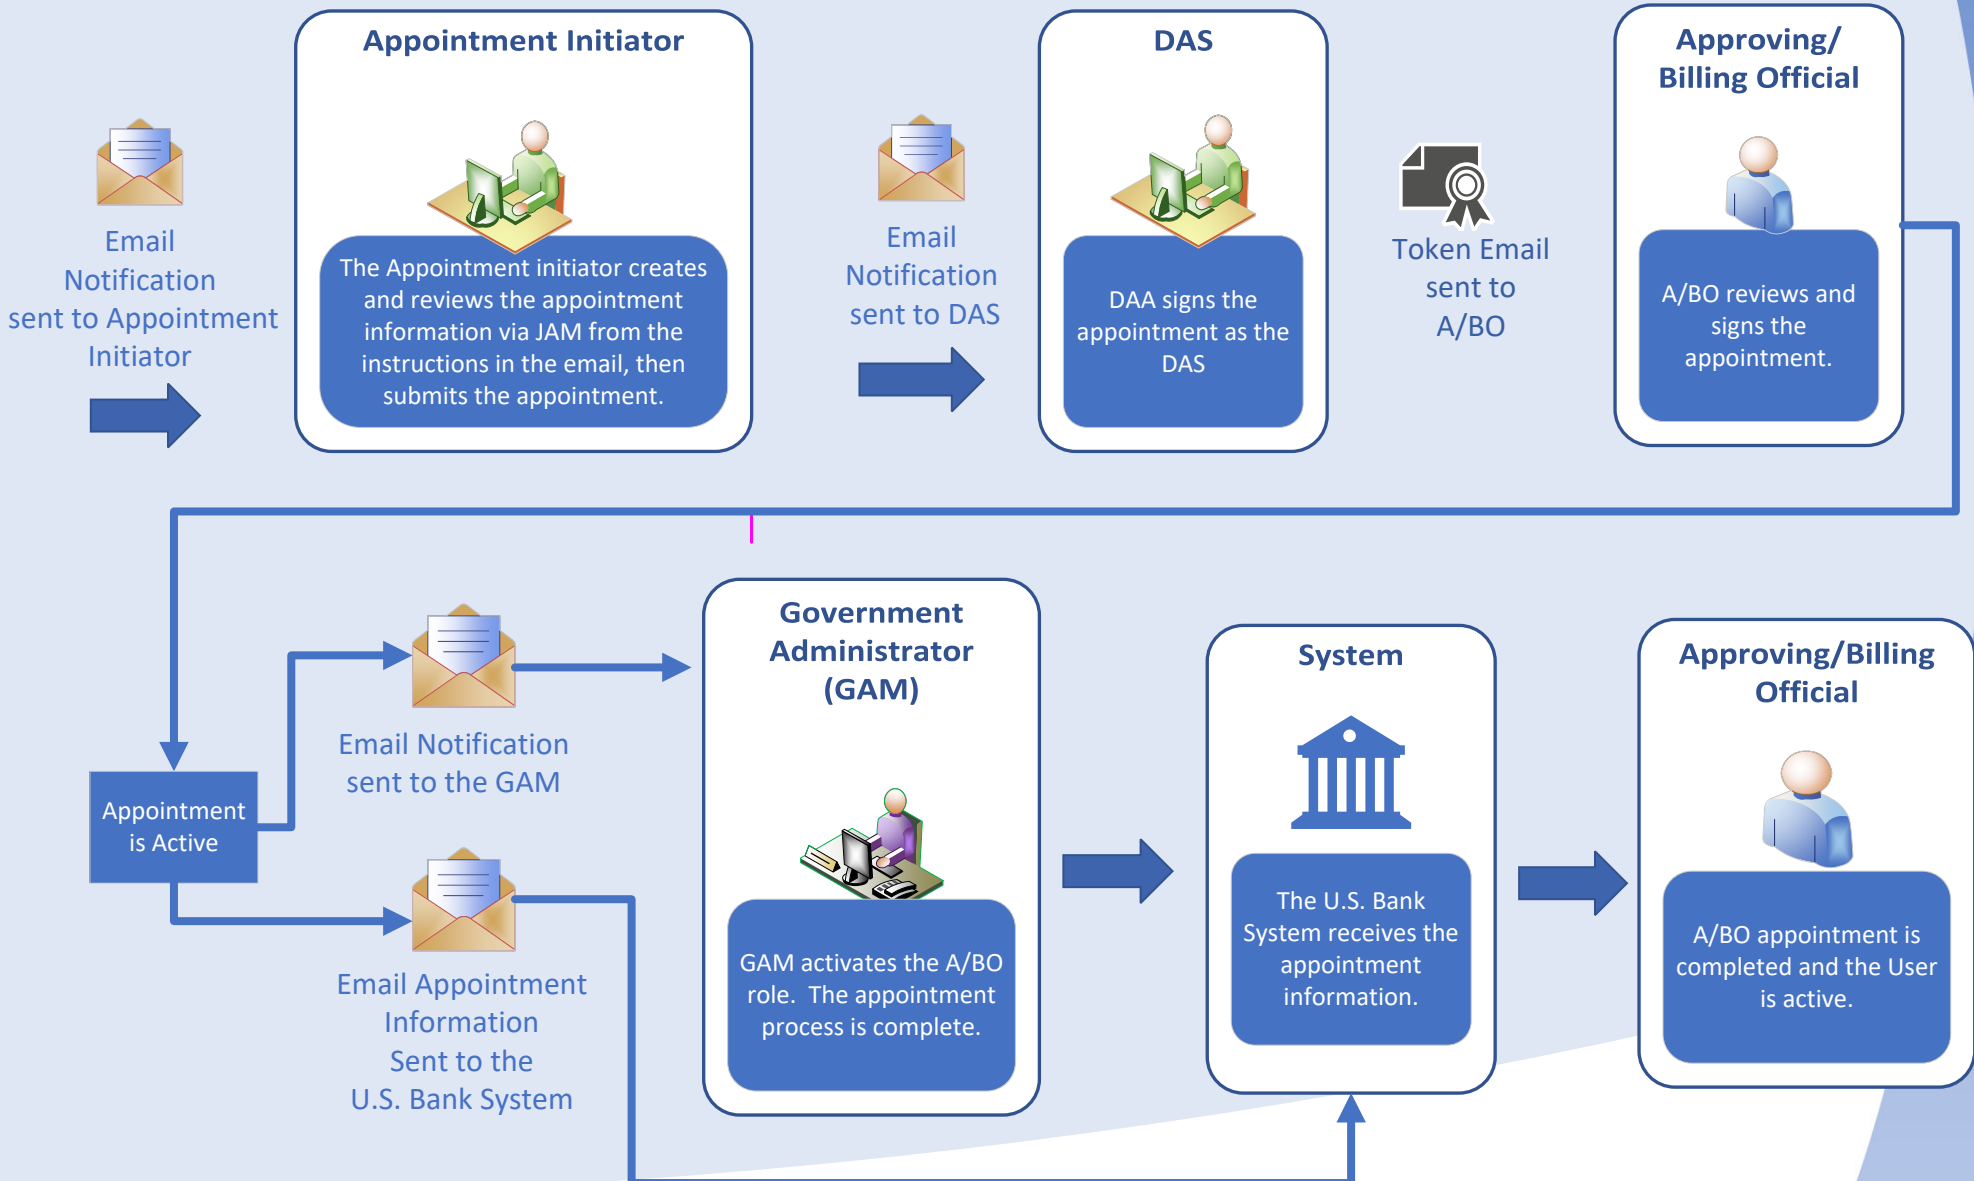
Email Notification sent to Appointment Initiator

Appointment Initiator

The Appointment initiator creates and reviews the appointment information via JAM from the instructions in the email, then submits the appointment.

Email Notification sent to DAS

DAS

DAA signs the appointment as the DAS

Token Email sent to A/BO

Approving/ Billing Official

A/BO reviews and signs the appointment.

Appointment is Active

Email Notification sent to the GAM

Email Appointment Information Sent to the U.S. Bank System

Government Administrator (GAM)

GAM activates the A/BO role. The appointment process is complete.

System

The U.S. Bank System receives the appointment information.

Approving/Billing Official

A/BO appointment is completed and the User is active.